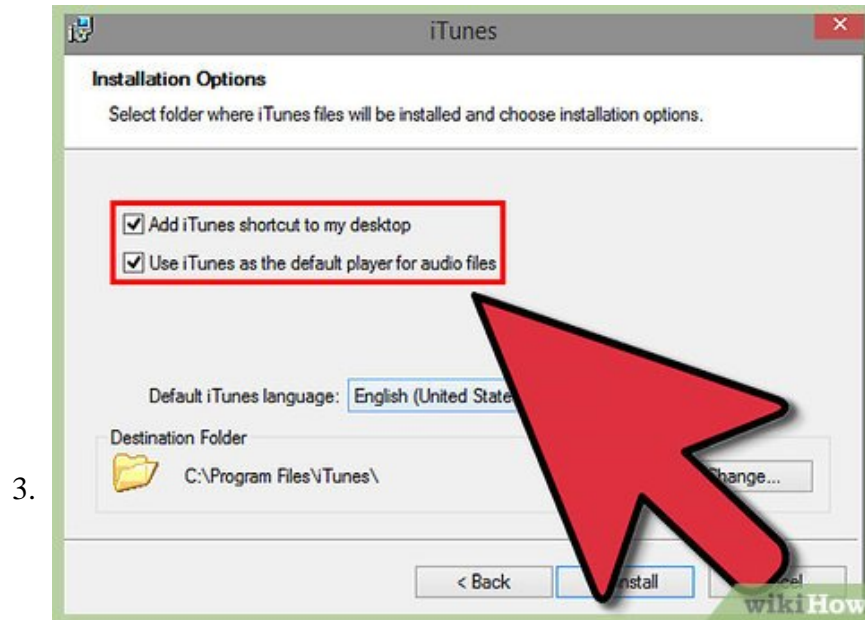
3.

iTunes

Installation Options

Select folder where iTunes files will be installed and choose installation options.

Add iTunes shortcut to my desktop

Use iTunes as the default player for audio files

Default iTunes language: English (United State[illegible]

Destination Folder

C:\Program Files\iTunes\

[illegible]hange...

< Back

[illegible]nstall

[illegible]cel

wikiHow